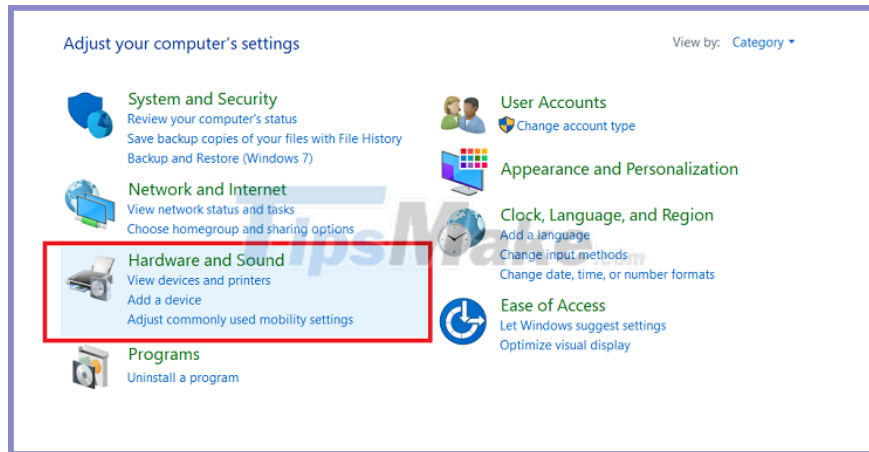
Adjust your computer's settings

View by: Category

System and Security
Review your computer's status
Save backup copies of your files with File History
Backup and Restore (Windows 7)

Network and Internet
View network status and tasks
Choose homegroup and sharing options

Hardware and Sound
View devices and printers
Add a device
Adjust commonly used mobility settings

Programs
Uninstall a program

User Accounts
Change account type

Appearance and Personalization

Clock, Language, and Region
Add a language
Change input methods
Change date, time, or number formats

Ease of Access
Let Windows suggest settings
Optimize visual display

TipsMake